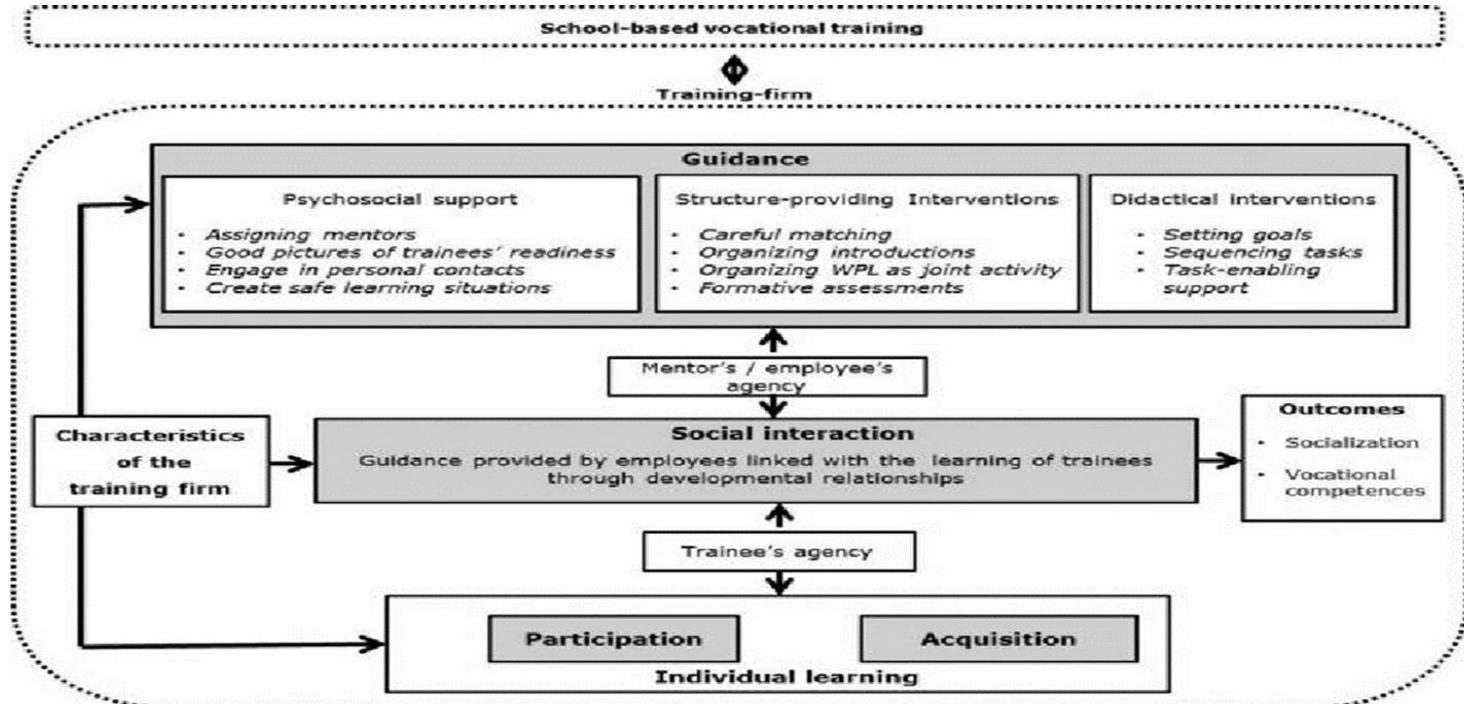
School-based vocational training

Training-firm

Guidance

Psychosocial support

- Assigning mentors
- Good pictures of trainees' readiness
- Engage in personal contacts
- Create safe learning situations

Structure-providing Interventions

- Careful matching
- Organizing introductions
- Organizing WPL as joint activity
- Formative assessments

Didactical interventions

- Setting goals
- Sequencing tasks
- Task-enabling support

Mentor's / employee's agency

Characteristics of the training firm

Social interaction

Guidance provided by employees linked with the learning of trainees through developmental relationships

Outcomes

- Socialization
- Vocational competences

Trainee's agency

Participation

Acquisition

Individual learning